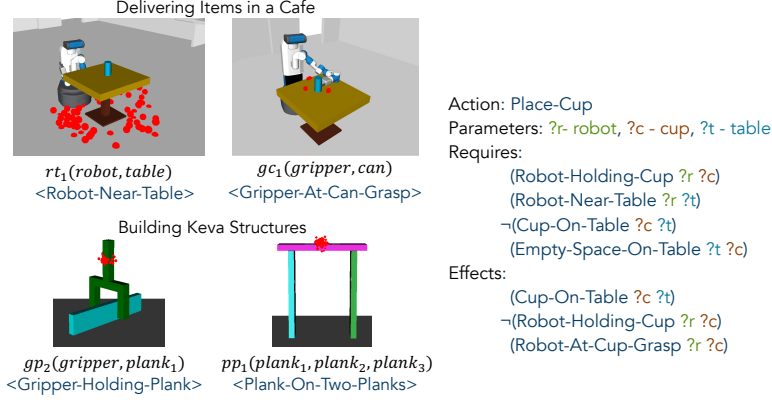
Delivering Items in a Cafe

$rt_1(robot, table)$
<Robot-Near-Table>

$gc_1(gripper, can)$
<Gripper-At-Can-Grasp>

Building Keva Structures

$gp_2(gripper, plank_1)$
<Gripper-Holding-Plank>

$pp_1(plank_1, plank_2, plank_3)$
<Plank-On-Two-Planks>

Action: Place-Cup
Parameters: ?r- robot, ?c - cup, ?t - table
Requires:
(Robot-Holding-Cup ?r ?c)
(Robot-Near-Table ?r ?t)
¬(Cup-On-Table ?c ?t)
(Empty-Space-On-Table ?t ?c)
Effects:
(Cup-On-Table ?c ?t)
¬(Robot-Holding-Cup ?r ?c)
(Robot-At-Cup-Grasp ?r ?c)